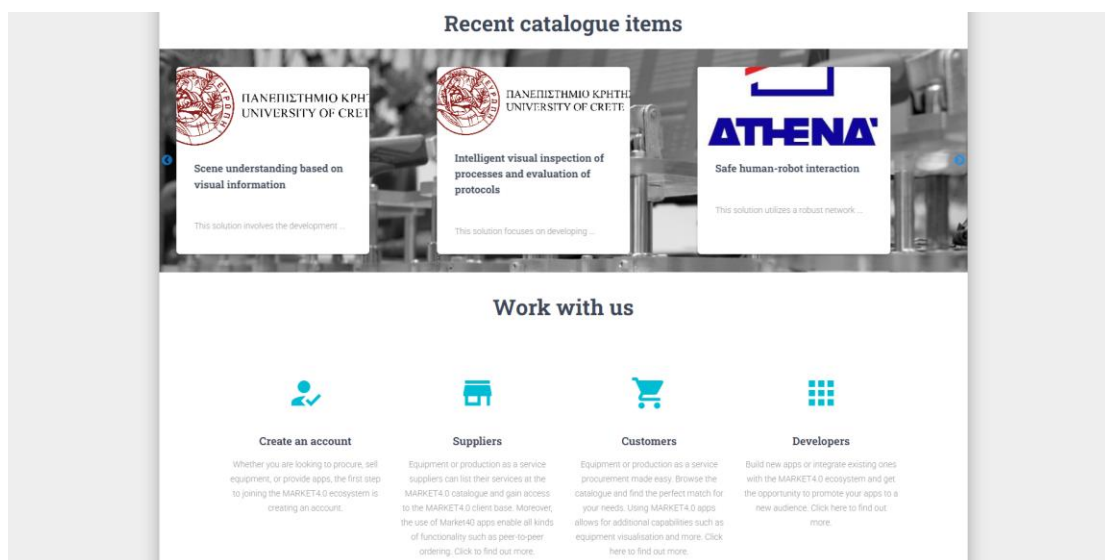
Recent catalogue items

ΠΑΝΕΠΙΣΤΗΜΙΟ ΚΡΗΤ
UNIVERSITY OF CRET

Scene understanding based on visual information

This solution involves the development ...

ΠΑΝΕΠΙΣΤΗΜΙΟ ΚΡΗΤΗ
UNIVERSITY OF CRETE

Intelligent visual inspection of processes and evaluation of protocols

This solution focuses on developing ...

ATHENA

Safe human-robot interaction

This solution utilizes a robust network ...

Work with us

Create an account

Whether you are looking to procure, sell equipment, or provide apps, the first step to joining the MARKET4.0 ecosystem is creating an account.

Suppliers

Equipment or production as a service suppliers can list their services at the MARKET4.0 catalogue and gain access to the MARKET4.0 client base. Moreover, the use of Market40 apps enable all kinds of functionality such as peer-to-peer ordering. Click to find out more.

Customers

Equipment or production as a service procurement made easy. Browse the catalogue and find the perfect match for your needs. Using MARKET4.0 apps allows for additional capabilities such as equipment visualisation and more. Click here to find out more.

Developers

Build new apps or integrate existing ones with the MARKET4.0 ecosystem and get the opportunity to promote your apps to a new audience. Click here to find out more.